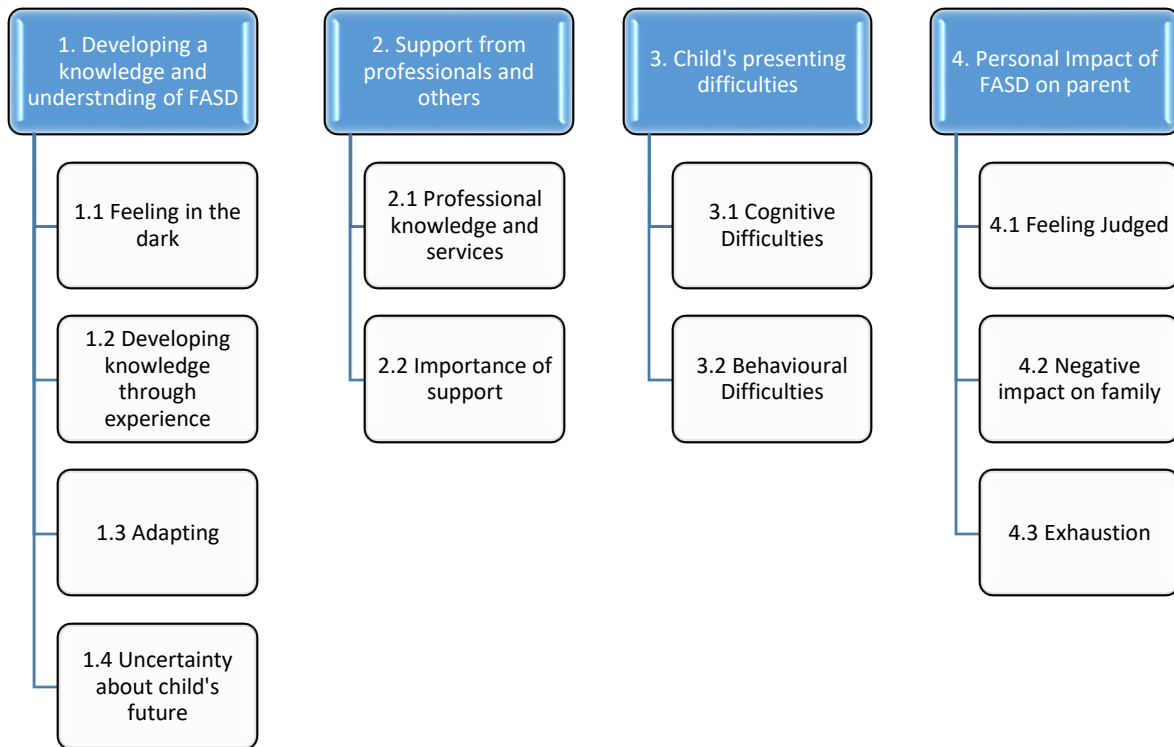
1. Developing a knowledge and understnding of FASD

1.1 Feeling in the dark

1.2 Developing knowledge through experience

1.3 Adapting

1.4 Uncertainty about child's future

2. Support from professionals and others

2.1 Professional knowledge and services

2.2 Importance of support

3. Child's presenting difficulties

3.1 Cognitive Difficulties

3.2 Behavioural Difficulties

4. Personal Impact of FASD on parent

4.1 Feeling Judged

4.2 Negative impact on family

4.3 Exhaustion